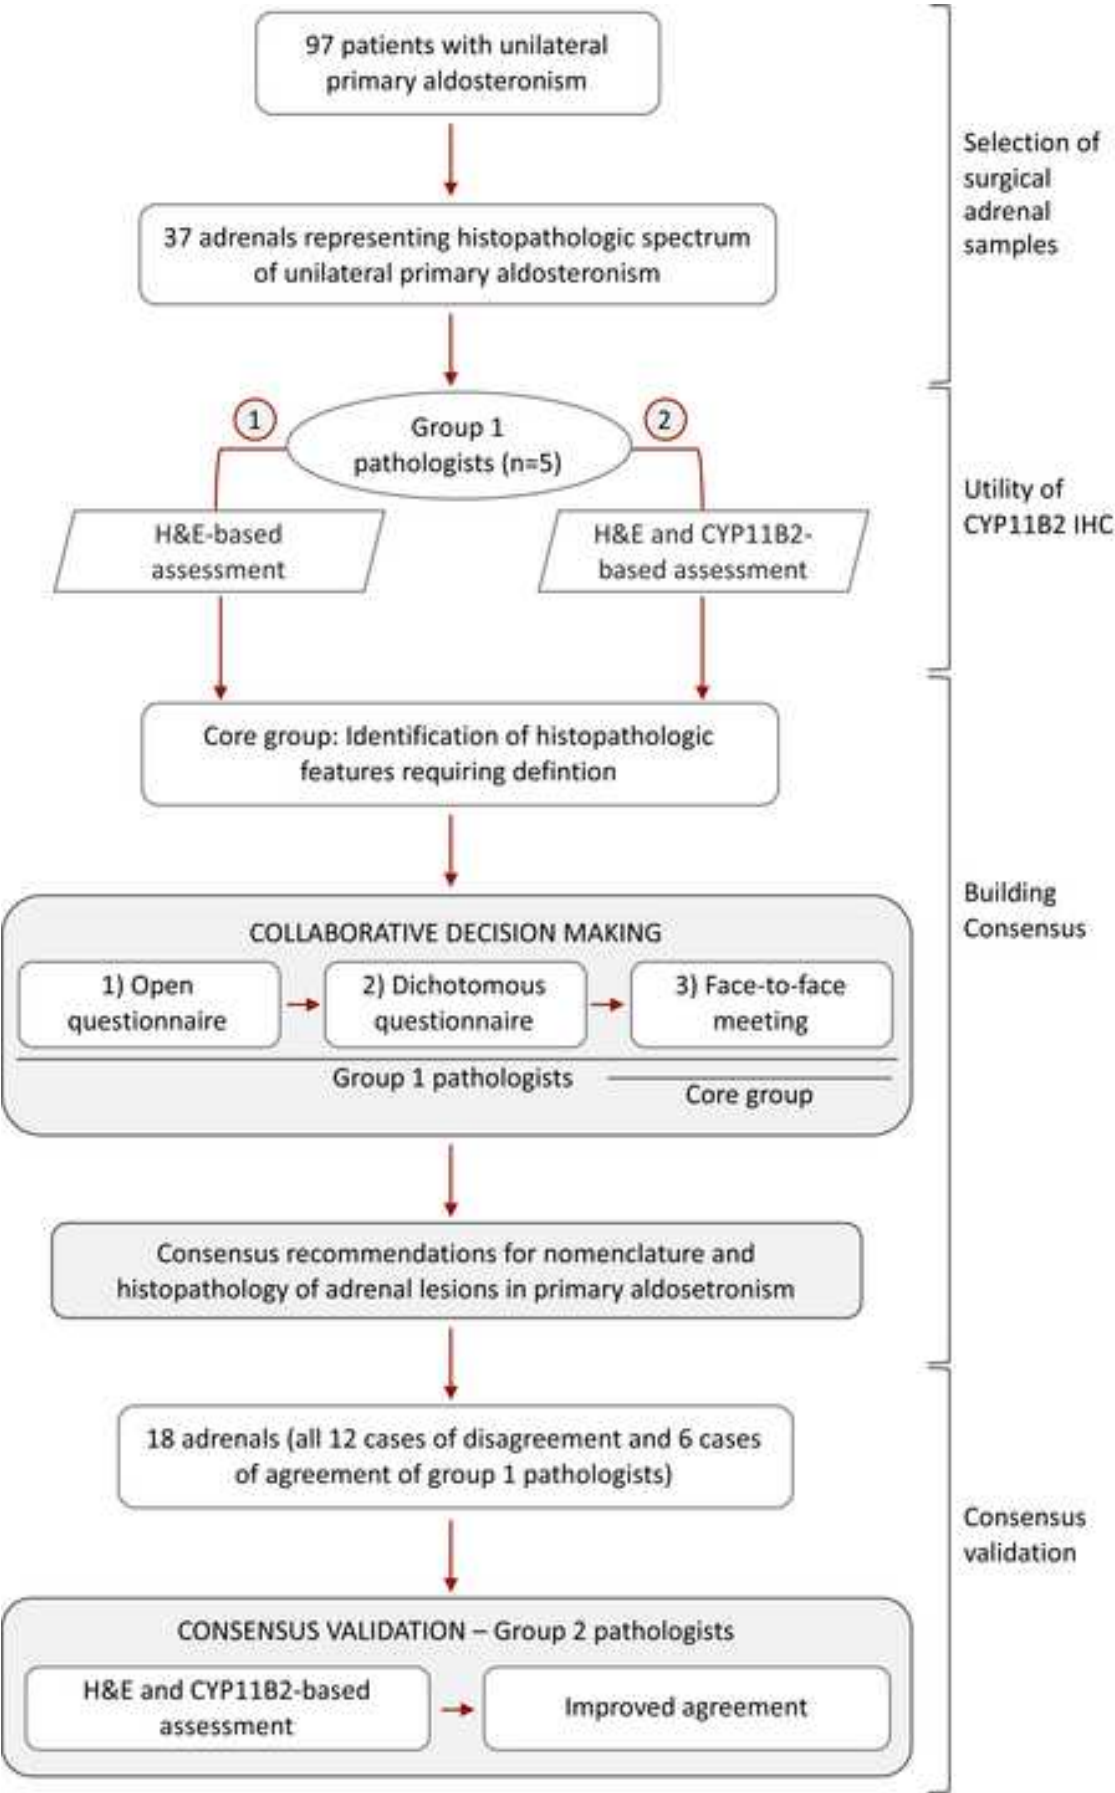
97 patients with unilateral primary aldosteronism

37 adrenals representing histopathologic spectrum of unilateral primary aldosteronism

Selection of surgical adrenal samples

1

Group 1 pathologists (n=5)

2

H&E-based assessment

H&E and CYP11B2-based assessment

Utility of CYP11B2 IHC

Core group: Identification of histopathologic features requiring defintion

COLLABORATIVE DECISION MAKING

1) Open questionnaire

2) Dichotomous questionnaire

3) Face-to-face meeting

Group 1 pathologists

Core group

Building Consensus

Consensus recommendations for nomenclature and histopathology of adrenal lesions in primary aldosetronism

18 adrenals (all 12 cases of disagreement and 6 cases of agreement of group 1 pathologists)

CONSENSUS VALIDATION – Group 2 pathologists

H&E and CYP11B2-based assessment

Improved agreement

Consensus validation